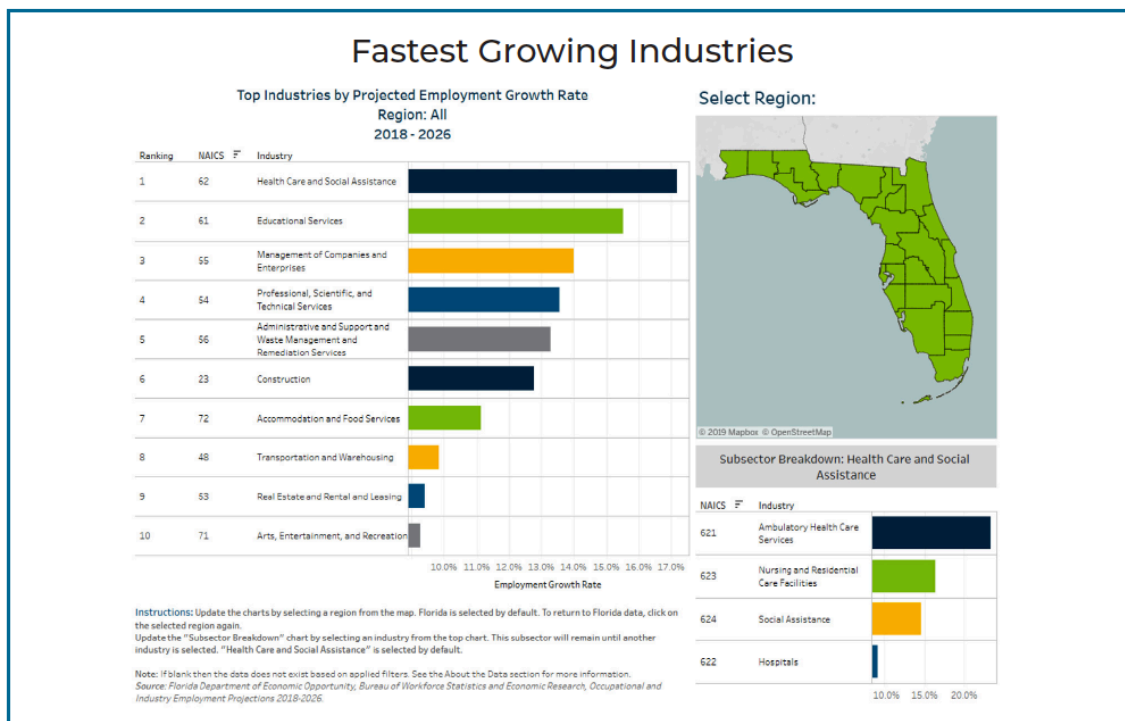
Fastest Growing Industries

Top Industries by Projected Employment Growth Rate
Region: All
2018 - 2026

| Ranking | NAICS | Industry |
|---|---|---|
| 1 | 62 | Health Care and Social Assistance |
| 2 | 61 | Educational Services |
| 3 | 55 | Management of Companies and Enterprises |
| 4 | 54 | Professional, Scientific, and Technical Services |
| 5 | 56 | Administrative and Support and Waste Management and Remediation Services |
| 6 | 23 | Construction |
| 7 | 72 | Accommodation and Food Services |
| 8 | 48 | Transportation and Warehousing |
| 9 | 53 | Real Estate and Rental and Leasing |
| 10 | 71 | Arts, Entertainment, and Recreation |

10.0% 11.0% 12.0% 13.0% 14.0% 15.0% 16.0% 17.0%
Employment Growth Rate

Select Region:

© 2019 Mapbox © OpenStreetMap

Subsector Breakdown: Health Care and Social Assistance

| NAICS | Industry |
|---|---|
| 621 | Ambulatory Health Care Services |
| 623 | Nursing and Residential Care Facilities |
| 624 | Social Assistance |
| 622 | Hospitals |

10.0% 15.0% 20.0%

Instructions: Update the charts by selecting a region from the map. Florida is selected by default. To return to Florida data, click on the selected region again.
Update the "Subsector Breakdown" chart by selecting an industry from the top chart. This subsector will remain until another industry is selected. "Health Care and Social Assistance" is selected by default.

Note: If blank then the data does not exist based on applied filters. See the About the Data section for more information.
Source: Florida Department of Economic Opportunity, Bureau of Workforce Statistics and Economic Research, Occupational and Industry Employment Projections 2018-2026.